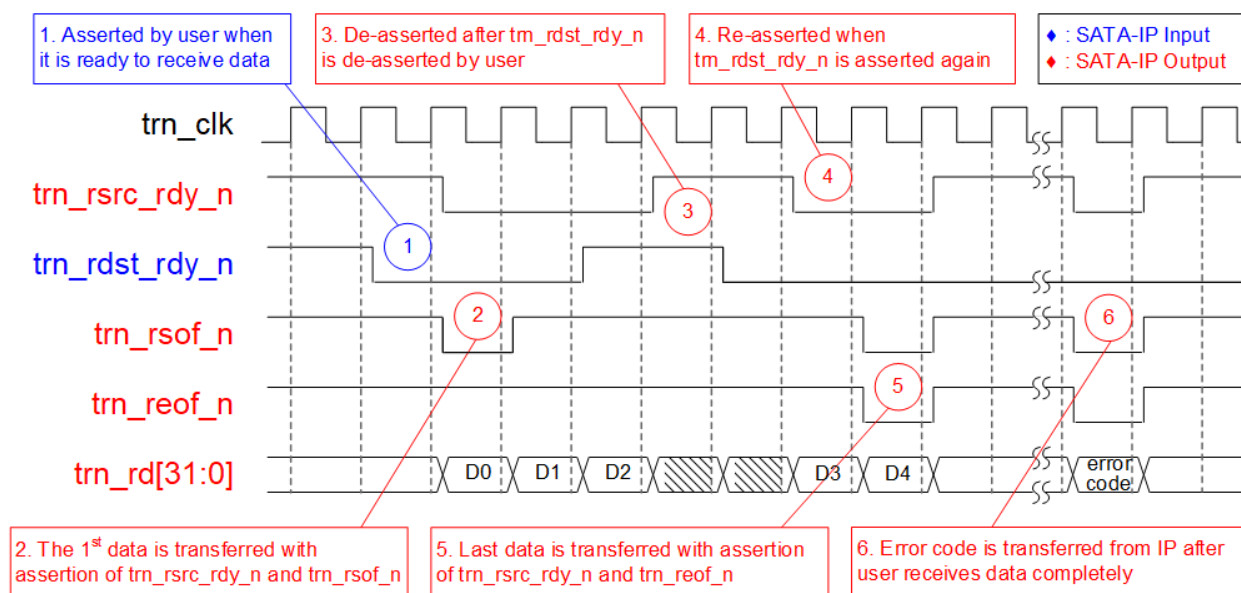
1. Asserted by user when it is ready to receive data

3. De-asserted after trn_rdst_rdy_n is de-asserted by user

4. Re-asserted when trn_rdst_rdy_n is asserted again

♦ : SATA-IP Input
♦ : SATA-IP Output

trn_clk

trn_rsrc_rdy_n

trn_rdst_rdy_n

trn_rsof_n

trn_reof_n

trn_rd[31:0]

1

2

3

4

5

6

D0 D1 D2 D3 D4 error code

2. The 1$^{st}$ data is transferred with assertion of trn_rsrc_rdy_n and trn_rsof_n

5. Last data is transferred with assertion of trn_rsrc_rdy_n and trn_reof_n

6. Error code is transferred from IP after user receives data completely